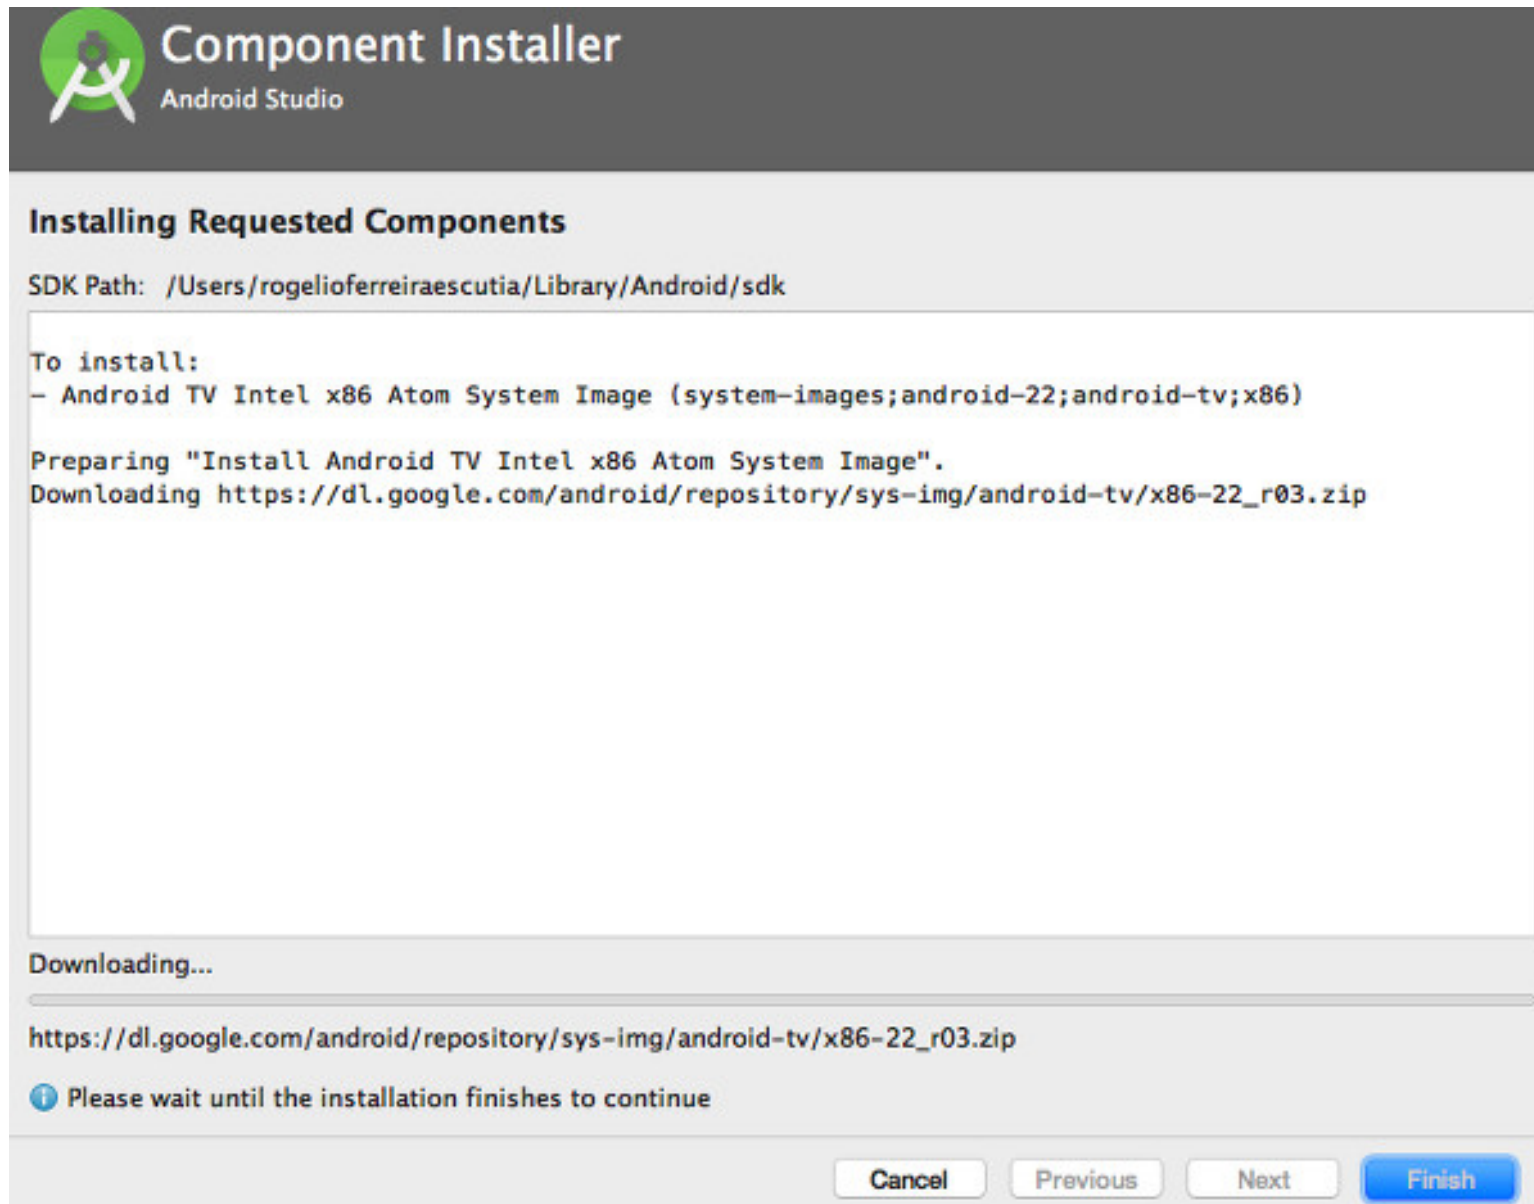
Component Installer
Android Studio

Installing Requested Components

SDK Path: /Users/rogelioferreiraescutia/Library/Android/sdk

To install:
- Android TV Intel x86 Atom System Image (system-images;android-22;android-tv;x86)

Preparing "Install Android TV Intel x86 Atom System Image".
Downloading https://dl.google.com/android/repository/sys-img/android-tv/x86-22_r03.zip

Downloading...

https://dl.google.com/android/repository/sys-img/android-tv/x86-22_r03.zip

Please wait until the installation finishes to continue

Cancel Previous Next Finish